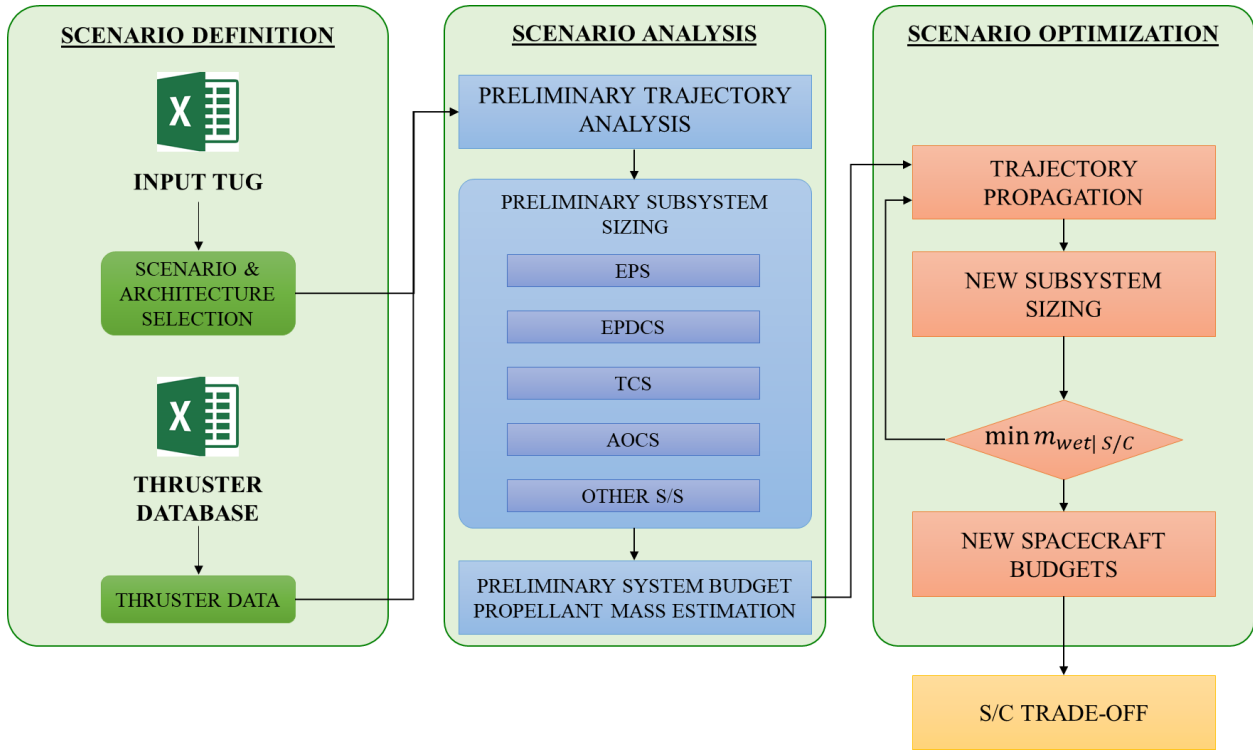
SCENARIO DEFINITION

INPUT TUG

SCENARIO & ARCHITECTURE SELECTION

THRUSTER DATABASE

THRUSTER DATA

SCENARIO ANALYSIS

PRELIMINARY TRAJECTORY ANALYSIS

PRELIMINARY SUBSYSTEM SIZING

EPS

EPDCS

TCS

AOCS

OTHER S/S

PRELIMINARY SYSTEM BUDGET PROPELLANT MASS ESTIMATION

SCENARIO OPTIMIZATION

TRAJECTORY PROPAGATION

NEW SUBSYSTEM SIZING

$\min m_{wet|\,S/C}$

NEW SPACECRAFT BUDGETS

S/C TRADE-OFF